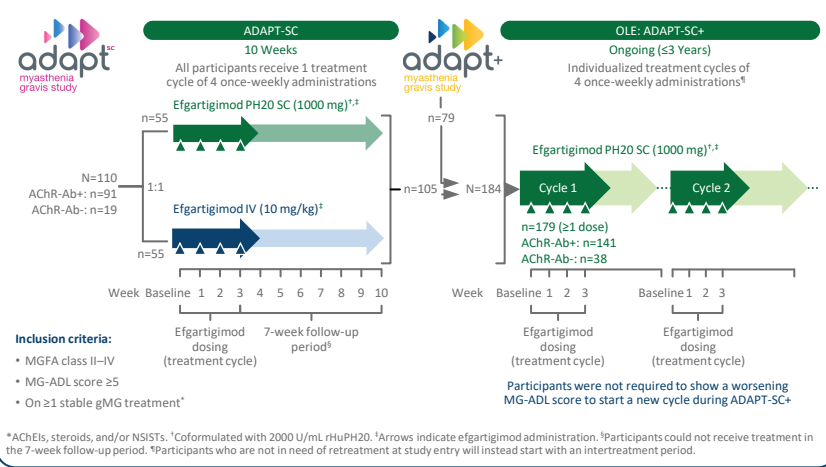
adapt$^{sc}$
myasthenia gravis study

ADAPT-SC

10 Weeks

All participants receive 1 treatment cycle of 4 once-weekly administrations

adapt+
myasthenia gravis study

OLE: ADAPT-SC+

Ongoing (≤3 Years)

Individualized treatment cycles of 4 once-weekly administrations¶

n=55

Efgartigimod PH20 SC (1000 mg)†,‡

N=110
AChR-Ab+: n=91
AChR-Ab-: n=19

1:1

Efgartigimod IV (10 mg/kg)‡

n=55

n=79

n=105

N=184

Efgartigimod PH20 SC (1000 mg)†,‡

Cycle 1

Cycle 2

n=179 (≥1 dose)
AChR-Ab+: n=141
AChR-Ab-: n=38

Week Baseline 1 2 3 4 5 6 7 8 9 10

Efgartigimod dosing (treatment cycle)

7-week follow-up period§

Week Baseline 1 2 3

Baseline 1 2 3

Efgartigimod dosing (treatment cycle)

Efgartigimod dosing (treatment cycle)

Inclusion criteria:

MGFA class II–IV

MG-ADL score ≥5

On ≥1 stable gMG treatment*

Participants were not required to show a worsening MG-ADL score to start a new cycle during ADAPT-SC+

*AChEIs, steroids, and/or NSISTs. †Coformulated with 2000 U/mL rHuPH20. ‡Arrows indicate efgartigimod administration. §Participants could not receive treatment in the 7-week follow-up period. ¶Participants who are not in need of retreatment at study entry will instead start with an intertreatment period.